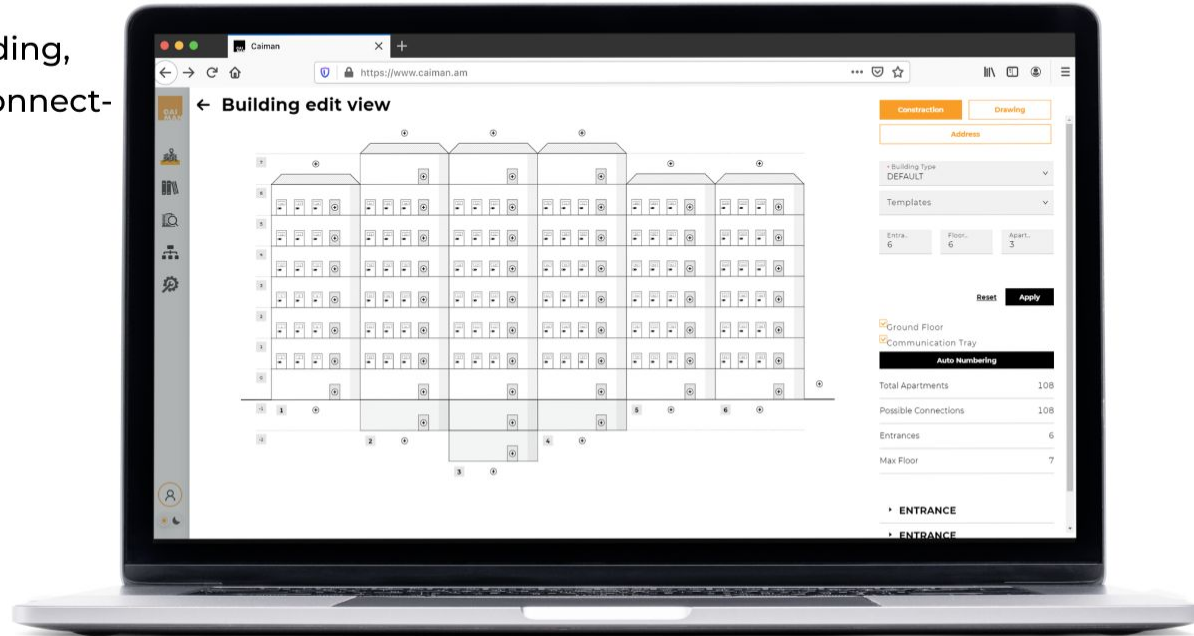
ding,
onnect-

Caiman
https://www.caiman.am

CAI MAN

← Building edit view

Constraction
Drawing
Address

• Building Type
DEFAULT

Templates

Entra..
6
Floor..
6
Apart..
3

Reset
Apply

Ground Floor
Communication Tray
Auto Numbering

| Total Apartments | 108 |
|---|---|
| Possible Connections | 108 |
| Entrances | 6 |
| Max Floor | 7 |

ENTRANCE
ENTRANCE

1
2
3
4
5
6